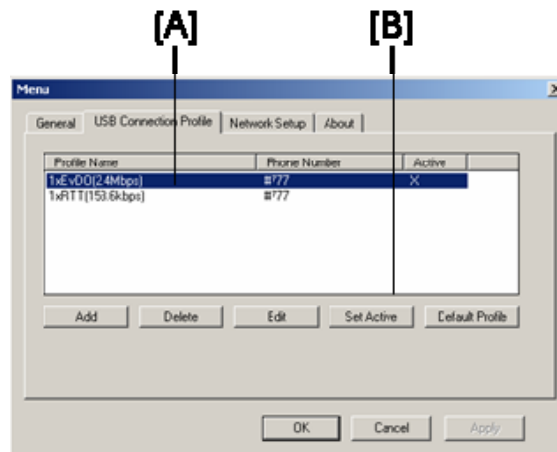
[A]

[B]

Menu

General | USB Connection Profile | Network Setup | About

| Profile Name | Phone Number | Active |
|---|---|---|
| 1xEvDO(2.4Mbps) | #777 | X |
| 1xRTT(153.6kbps) | #777 | |

Add | Delete | Edit | Set Active | Default Profile

OK | Cancel | Apply